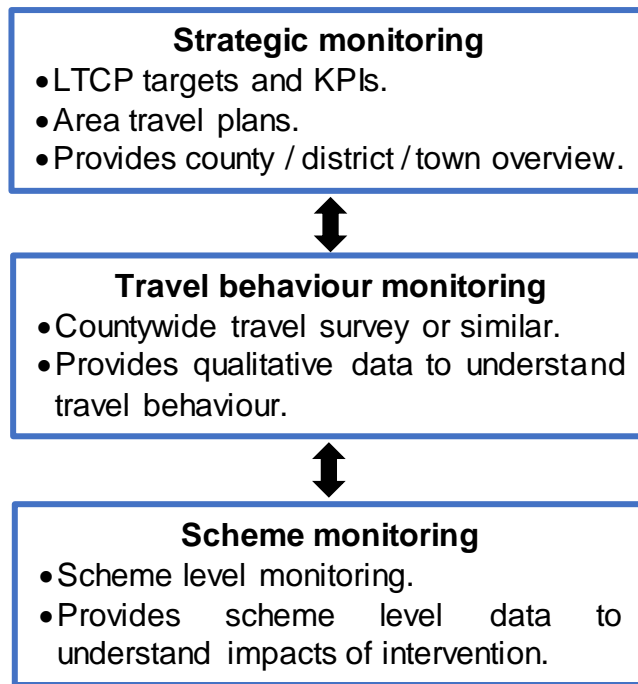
**Strategic monitoring**

- LTCP targets and KPIs.
- Area travel plans.
- Provides county / district / town overview.

**Travel behaviour monitoring**

- Countywide travel survey or similar.
- Provides qualitative data to understand travel behaviour.

**Scheme monitoring**

- Scheme level monitoring.
- Provides scheme level data to understand impacts of intervention.